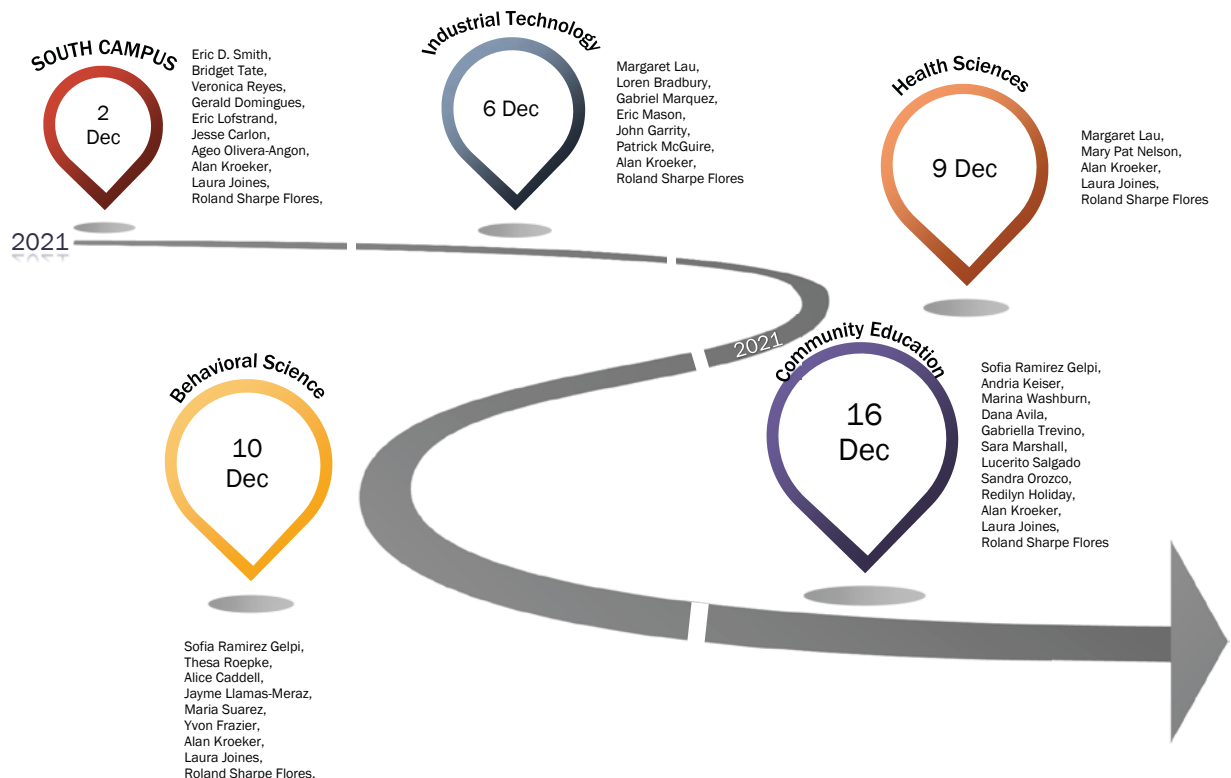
SOUTH CAMPUS

2
Dec

Eric D. Smith,
Bridget Tate,
Veronica Reyes,
Gerald Domingues,
Eric Lofstrand,
Jesse Carlon,
Ageo Olivera-Angon,
Alan Kroeker,
Laura Joines,
Roland Sharpe Flores,

Industrial Technology

6 Dec

Margaret Lau,
Loren Bradbury,
Gabriel Marquez,
Eric Mason,
John Garrity,
Patrick McGuire,
Alan Kroeker,
Roland Sharpe Flores

Health Sciences

9 Dec

Margaret Lau,
Mary Pat Nelson,
Alan Kroeker,
Laura Joines,
Roland Sharpe Flores

2021

2021

Behavioral Science

10
Dec

Sofia Ramirez Gelpi,
Thesa Roepke,
Alice Caddell,
Jayme Llamas-Meraz,
Maria Suarez,
Yvon Frazier,
Alan Kroeker,
Laura Joines,
Roland Sharpe Flores,

Community Education

16
Dec

Sofia Ramirez Gelpi,
Andria Keiser,
Marina Washburn,
Dana Avila,
Gabriella Trevino,
Sara Marshall,
Lucerito Salgado
Sandra Orozco,
Redilyn Holiday,
Alan Kroeker,
Laura Joines,
Roland Sharpe Flores